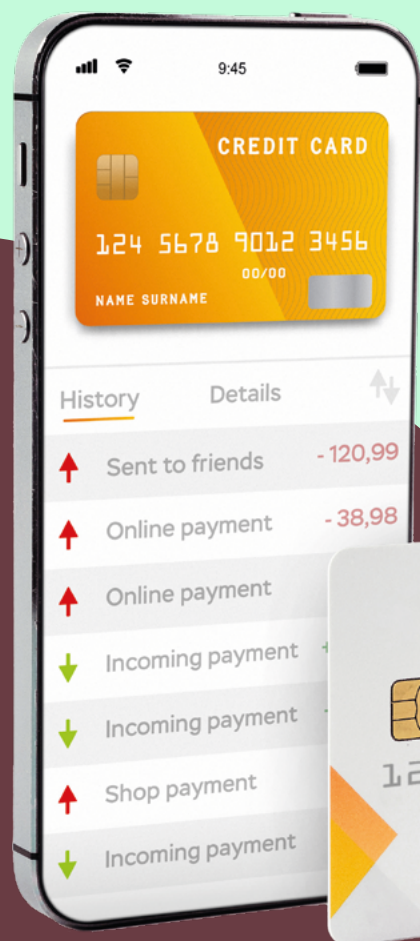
9:45

CREDIT CARD

1234 5678 9012 3456

00/00

NAME SURNAME

History Details

Sent to friends - 120,99

Online payment - 38,98

Online payment

Incoming payment +

Incoming payment +

Shop payment

Incoming payment

12